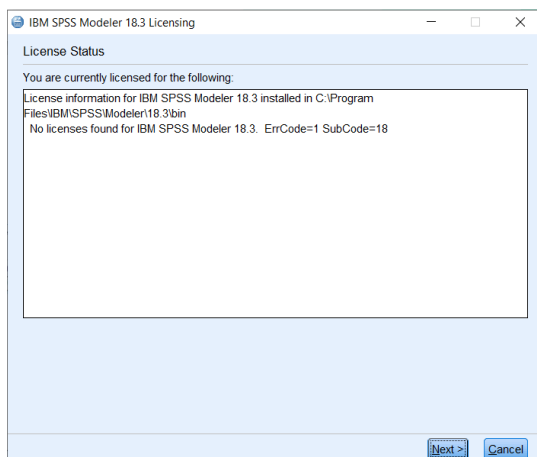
IBM SPSS Modeler 18.3 Licensing

License Status

You are currently licensed for the following:

License information for IBM SPSS Modeler 18.3 installed in C:\Program Files\IBM\SPSS\Modeler\18.3\bin
No licenses found for IBM SPSS Modeler 18.3. ErrCode=1 SubCode=18

Next >
Cancel